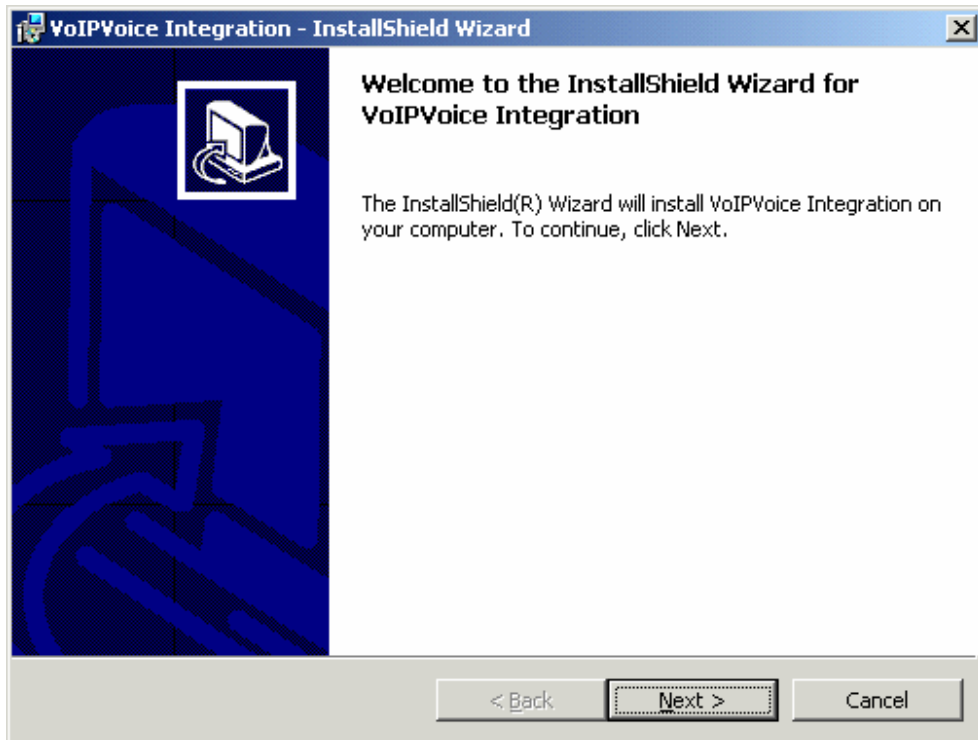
VoIPVoice Integration - InstallShield Wizard

Welcome to the InstallShield Wizard for VoIPVoice Integration

The InstallShield(R) Wizard will install VoIPVoice Integration on your computer. To continue, click Next.

< Back Next > Cancel